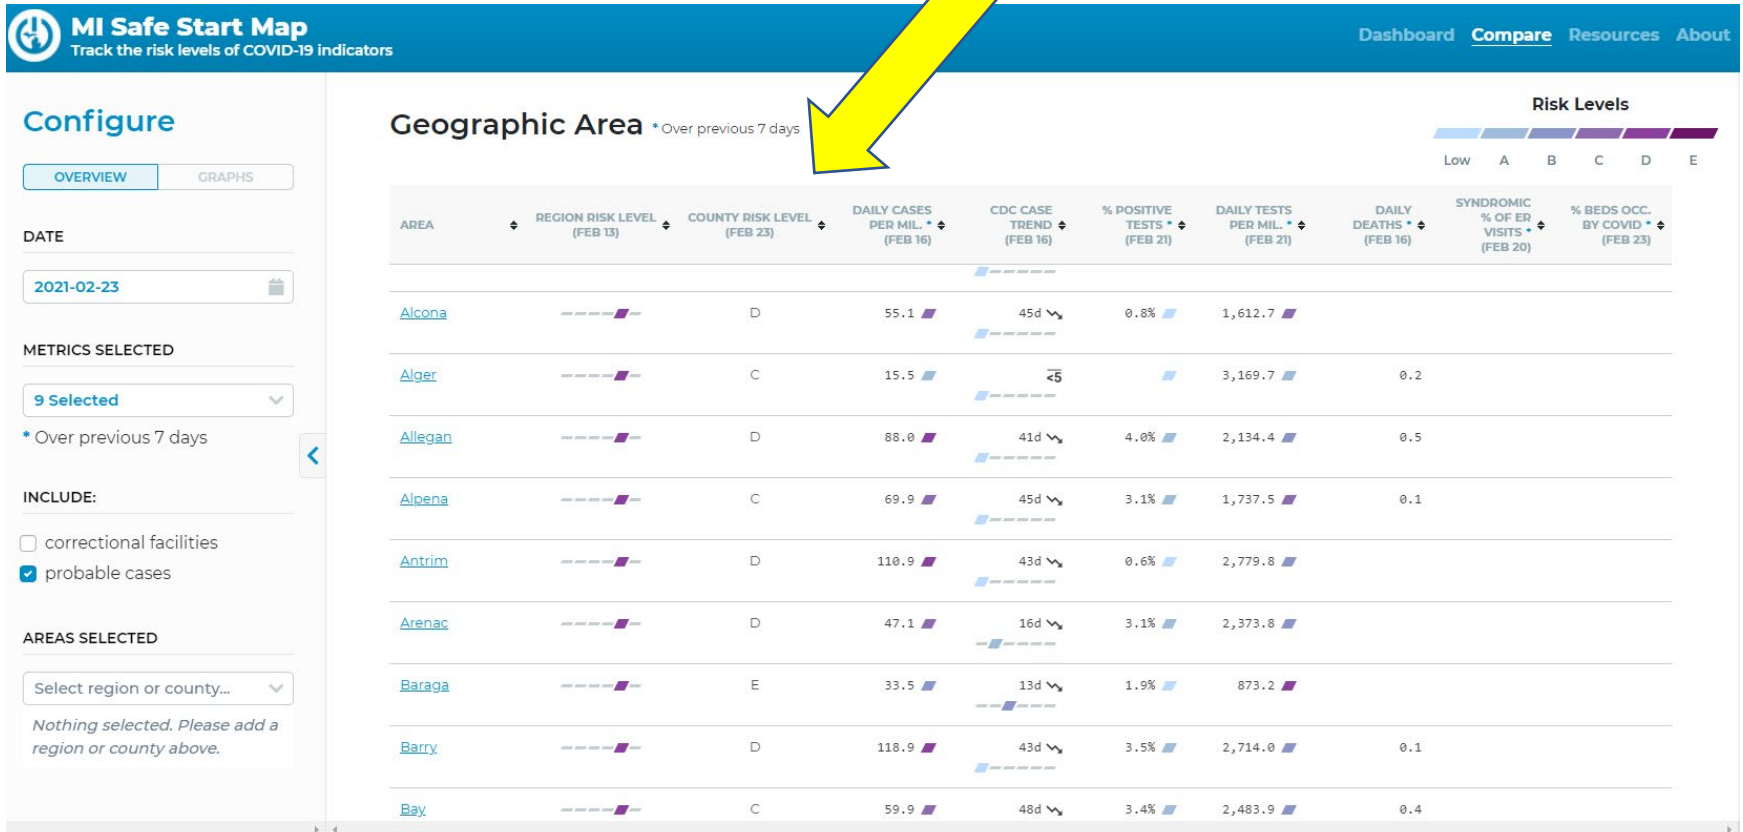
MI Safe Start Map
Track the risk levels of COVID-19 indicators

Dashboard Compare Resources About

Configure

OVERVIEW GRAPHS

DATE

2021-02-23

METRICS SELECTED

9 Selected

* Over previous 7 days

INCLUDE:

correctional facilities

probable cases

AREAS SELECTED

Select region or county...

Nothing selected. Please add a region or county above.

Geographic Area * Over previous 7 days

Risk Levels

Low A B C D E

| AREA | REGION RISK LEVEL (FEB 13) | COUNTY RISK LEVEL (FEB 23) | DAILY CASES PER MIL. * (FEB 16) | CDC CASE TREND (FEB 16) | % POSITIVE TESTS * (FEB 21) | DAILY TESTS PER MIL. * (FEB 21) | DAILY DEATHS * (FEB 16) | SYNDROMIC % OF ER VISITS * (FEB 20) | % BEDS OCC. BY COVID * (FEB 23) |
|---|---|---|---|---|---|---|---|---|---|
| Alcona | | D | 55.1 | 45d | 0.8% | 1,612.7 | | | |
| Alger | | C | 15.5 | <5 | | 3,169.7 | 0.2 | | |
| Allegan | | D | 88.0 | 41d | 4.0% | 2,134.4 | 0.5 | | |
| Alpena | | C | 69.9 | 45d | 3.1% | 1,737.5 | 0.1 | | |
| Antrim | | D | 110.9 | 43d | 0.6% | 2,779.8 | | | |
| Arenac | | D | 47.1 | 16d | 3.1% | 2,373.8 | | | |
| Baraga | | E | 33.5 | 13d | 1.9% | 873.2 | | | |
| Barry | | D | 118.9 | 43d | 3.5% | 2,714.0 | 0.1 | | |
| Bay | | C | 59.9 | 48d | 3.4% | 2,483.9 | 0.4 | | |